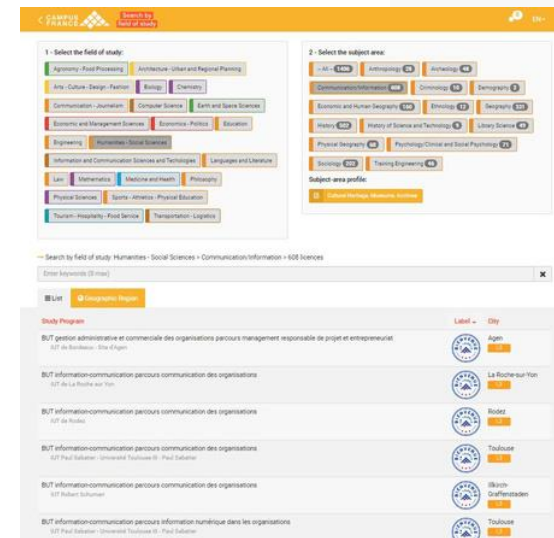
< CAMPUS FRANCE Search by field of study EN

1 - Select the field of study:

Agronomy - Food Processing
Architecture - Urban and Regional Planning
Arts - Culture - Design - Fashion
Biology
Chemistry
Communication - Journalism
Computer Science
Earth and Space Sciences
Economic and Management Sciences
Economics - Politics
Education
Engineering
Humanities - Social Sciences
Information and Communication Sciences and Technologies
Languages and Literature
Law
Mathematics
Medicine and Health
Philosophy
Physical Sciences
Sports - Athletics - Physical Education
Tourism - Hospitality - Food Service
Transportation - Logistics

2 - Select the subject area:

-- All -- 1406
Anthropology 26
Archeology 60
Communication/Information 608
Criminology 10
Demography 3
Economic and Human Geography 150
Ethnology 12
Geography 331
History 182
History of Science and Technology 9
Library Science 49
Physical Geography 60
Psychology/Clinical and Social Psychology 71
Sociology 222
Training Engineering 45

Subject-area profile:

Cultural Heritage, Museums, Archives

→ Search by field of study: Humanities - Social Sciences > Communication/Information > 608 licences

Enter keywords (8 max)

List
Geographic Region

| Study Program | Label | City |
|---|---|---|
| BUT gestion administrative et commerciale des organisations parcours management responsable de projet et entrepreneuriat<br>IUT de Bordeaux - Site d'Agen | | Agen<br>L3 |
| BUT information-communication parcours communication des organisations<br>IUT de La Roche sur Yon | | La-Roche-sur-Yon<br>L3 |
| BUT information-communication parcours communication des organisations<br>IUT de Rodez | | Rodez<br>L3 |
| BUT information-communication parcours communication des organisations<br>IUT Paul Sabatier - Université Toulouse III - Paul Sabatier | | Toulouse<br>L3 |
| BUT information-communication parcours communication des organisations<br>IUT Robert Schuman | | Illkirch-Graffenstaden<br>L3 |
| BUT information-communication parcours information numérique dans les organisations<br>IUT Paul Sabatier - Université Toulouse III - Paul Sabatier | | Toulouse<br>L3 |